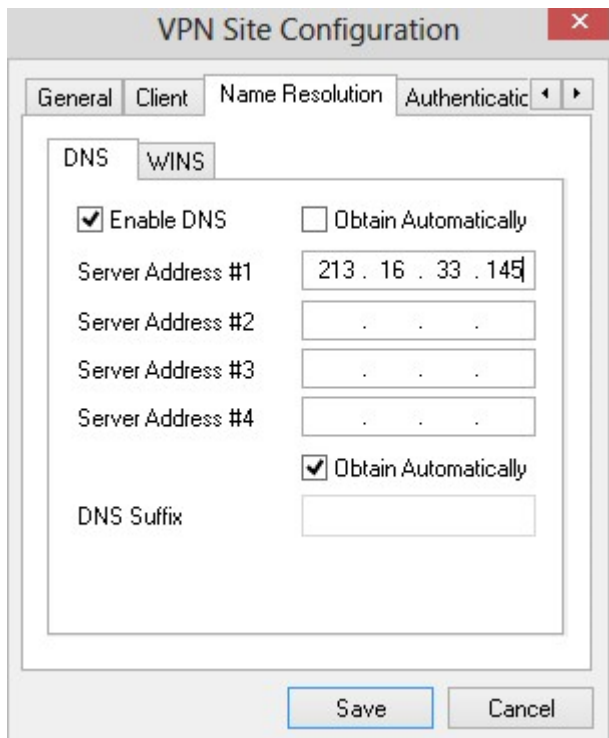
VPN Site Configuration

General | Client | Name Resolution | Authenticatic

DNS | WINS

Enable DNS
Obtain Automatically

Server Address #1 213 . 16 . 33 . 145
Server Address #2 . . .
Server Address #3 . . .
Server Address #4 . . .

Obtain Automatically

DNS Suffix

Save
Cancel